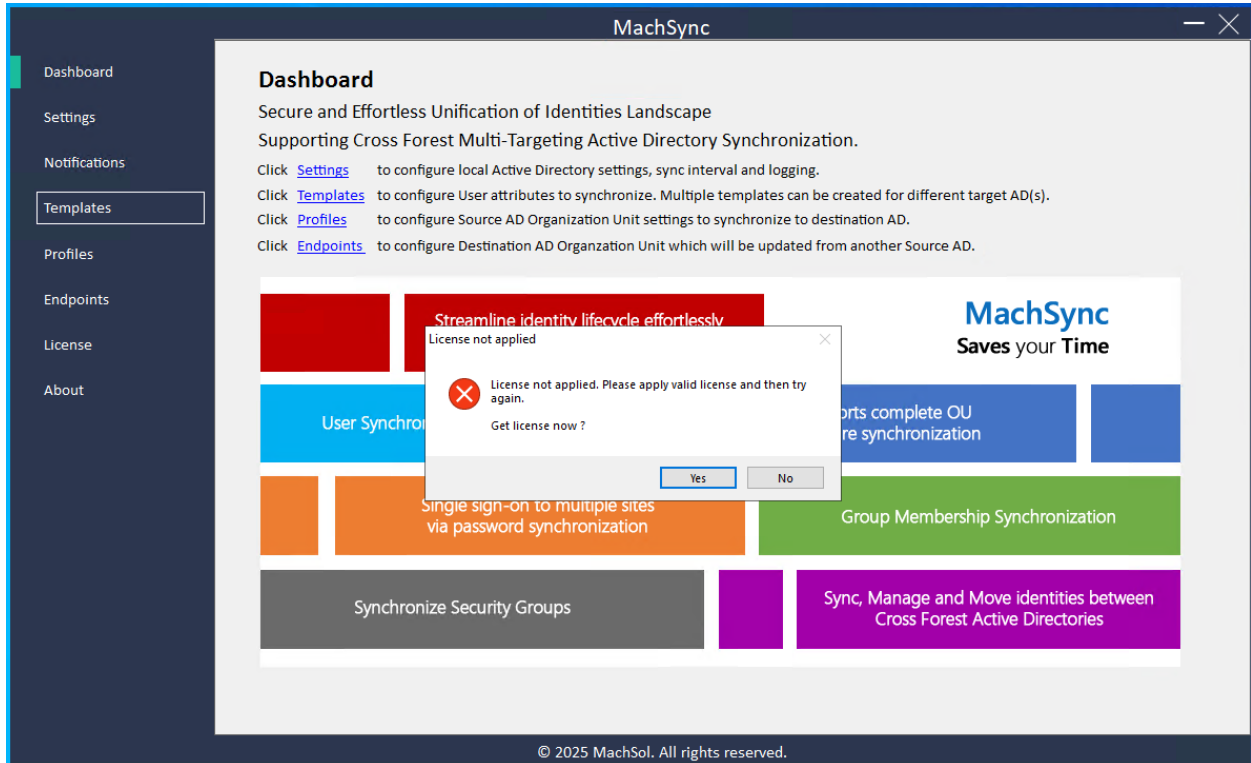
MachSync

Dashboard
Settings
Notifications
Templates
Profiles
Endpoints
License
About

Dashboard

Secure and Effortless Unification of Identities Landscape

Supporting Cross Forest Multi-Targeting Active Directory Synchronization.

Click Settings to configure local Active Directory settings, sync interval and logging.

Click Templates to configure User attributes to synchronize. Multiple templates can be created for different target AD(s).

Click Profiles to configure Source AD Organization Unit settings to synchronize to destination AD.

Click Endpoints to configure Destination AD Organzation Unit which will be updated from another Source AD.

Streamline identity lifecycle effortlessly

MachSync
Saves your Time

User Synchro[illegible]

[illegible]orts complete OU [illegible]re synchronization

Single sign-on to multiple sites via password synchronization

Group Membership Synchronization

Synchronize Security Groups

Sync, Manage and Move identities between Cross Forest Active Directories

License not applied

License not applied. Please apply valid license and then try again.

Get license now ?

Yes
No

© 2025 MachSol. All rights reserved.